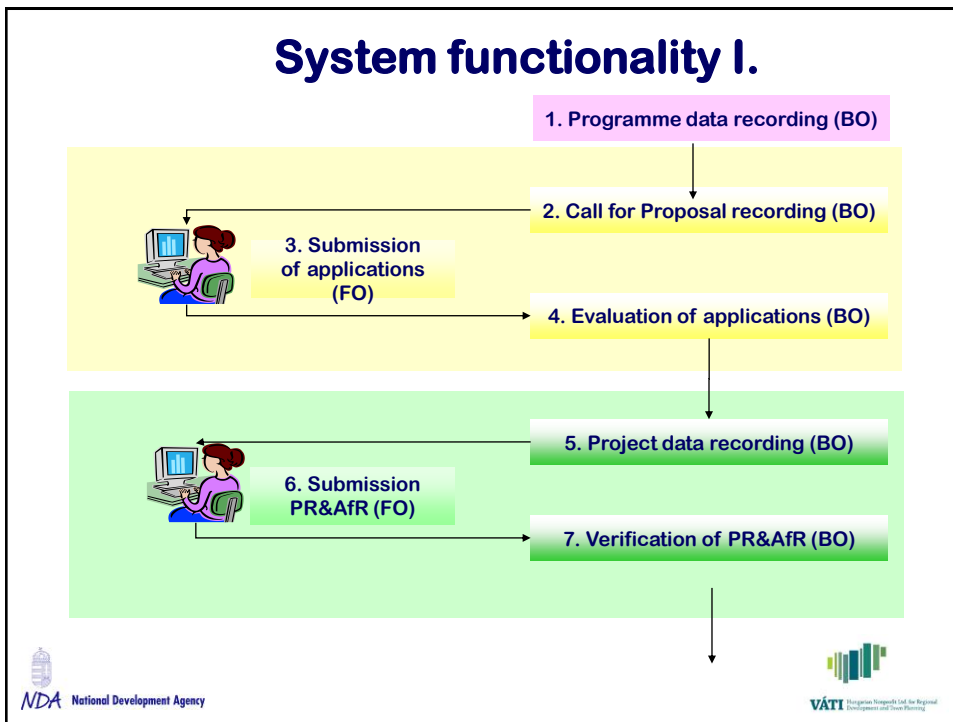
System functionality I.

1. Programme data recording (BO)

2. Call for Proposal recording (BO)

3. Submission of applications (FO)

4. Evaluation of applications (BO)

5. Project data recording (BO)

6. Submission PR&AfR (FO)

7. Verification of PR&AfR (BO)

NDA National Development Agency

VÁTI Hungarian Nonprofit Ltd. for Regional Development and Town Planning